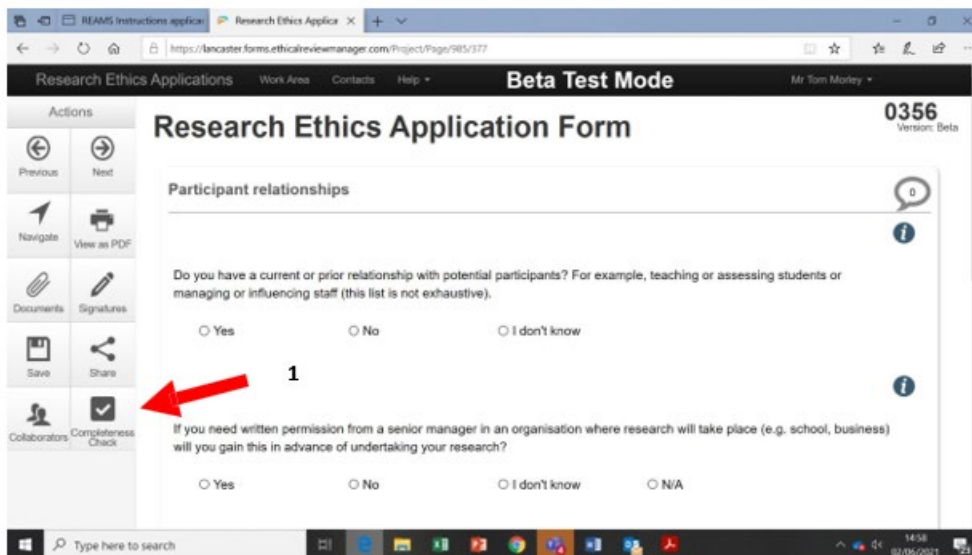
REAMS Instructions applica | Research Ethics Applica

https://lancaster.forms.ethicalreviewmanager.com/Project/Page/985/377

Research Ethics Applications   Work Area   Contacts   Help   Beta Test Mode   Mr Tom Morley

Actions

Previous   Next

Navigate   View as PDF

Documents   Signatures

Save   Share

Collaborators   Completeness Check

Research Ethics Application Form

0356
Version: Beta

Participant relationships

0

Do you have a current or prior relationship with potential participants? For example, teaching or assessing students or managing or influencing staff (this list is not exhaustive).

Yes   No   I don't know

1

If you need written permission from a senior manager in an organisation where research will take place (e.g. school, business) will you gain this in advance of undertaking your research?

Yes   No   I don't know   N/A

Type here to search

14:58
02/06/2021